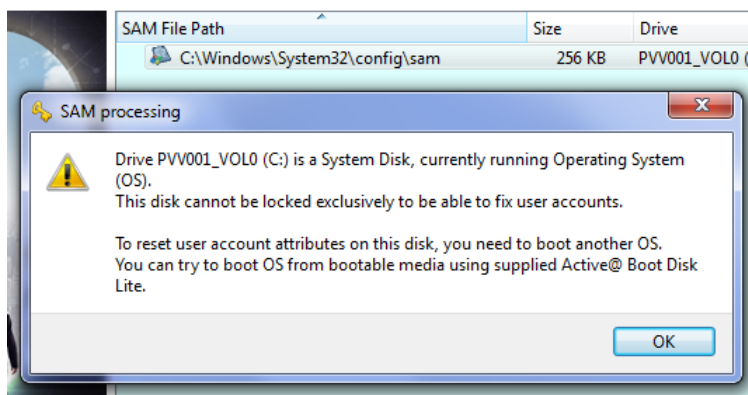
| SAM File Path | Size | Drive |
|---|---|---|
| C:\Windows\System32\config\sam | 256 KB | PVV001_VOL0 ( |

SAM processing

Drive PVV001_VOL0 (C:) is a System Disk, currently running Operating System (OS).
This disk cannot be locked exclusively to be able to fix user accounts.

To reset user account attributes on this disk, you need to boot another OS.
You can try to boot OS from bootable media using supplied Active@ Boot Disk Lite.

OK